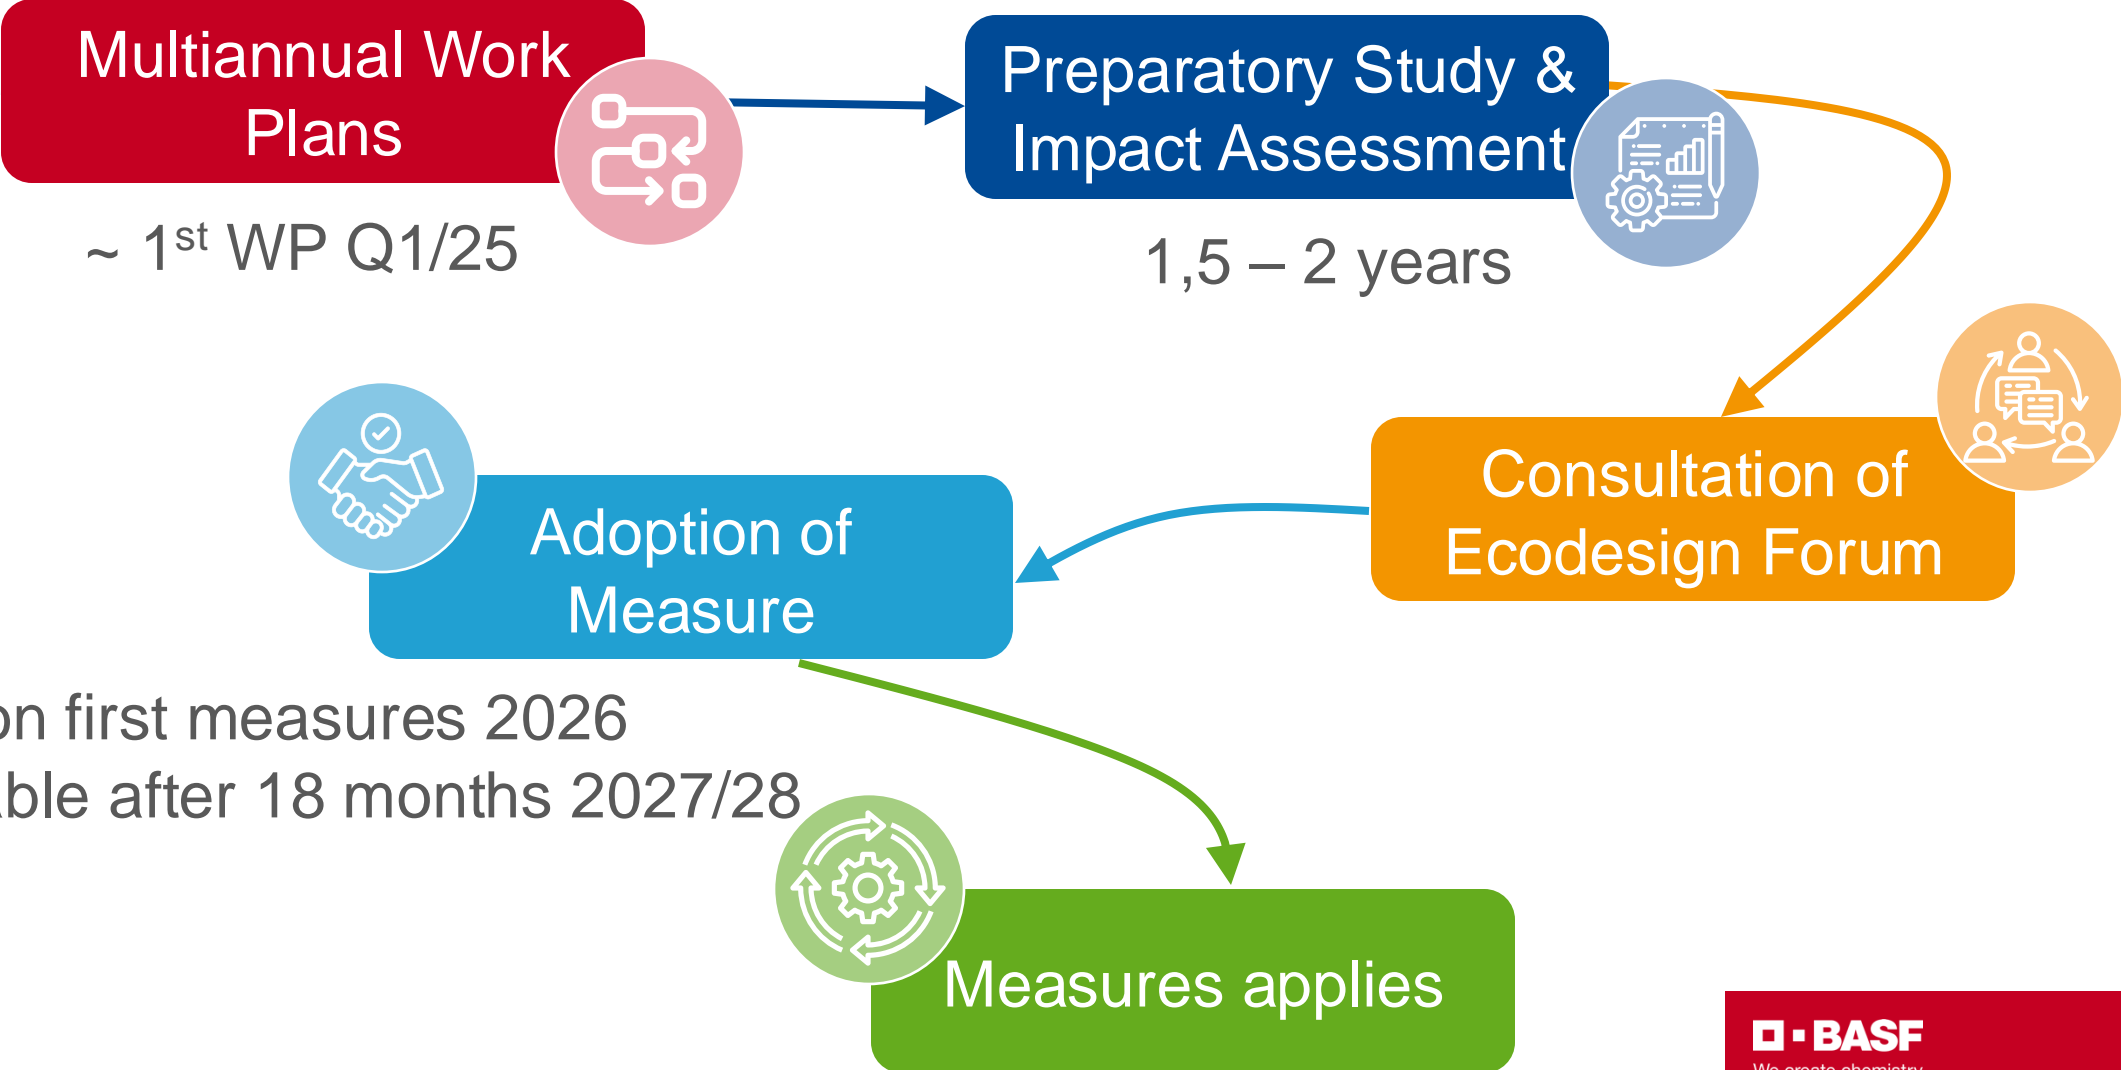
Multiannual Work Plans

~ 1$^{st}$ WP Q1/25

Preparatory Study & Impact Assessment

1,5 – 2 years

Consultation of Ecodesign Forum

Adoption of Measure

on first measures 2026
ble after 18 months 2027/28

Measures applies

BASF
We create chemistry